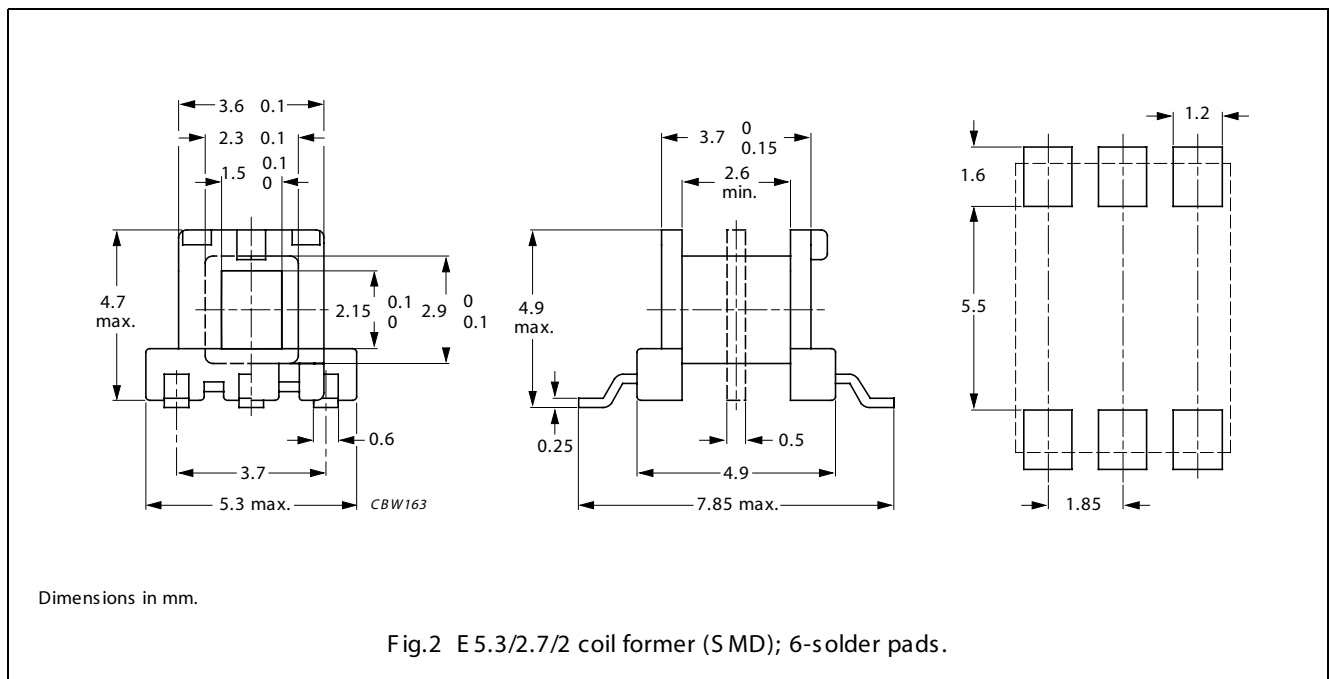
3.6 0.1
2.3 0.1
1.5 0.1 0
4.7 max.
2.15 0.1 0
2.9 0 0.1
0.6
3.7
5.3 max.
CBW163

3.7 0 0.15
2.6 min.
4.9 max.
0.25
0.5
4.9
7.85 max.

1.2
1.6
5.5
1.85

Dimensions in mm.

Fig.2 E5.3/2.7/2 coil former (SMD); 6-solder pads.